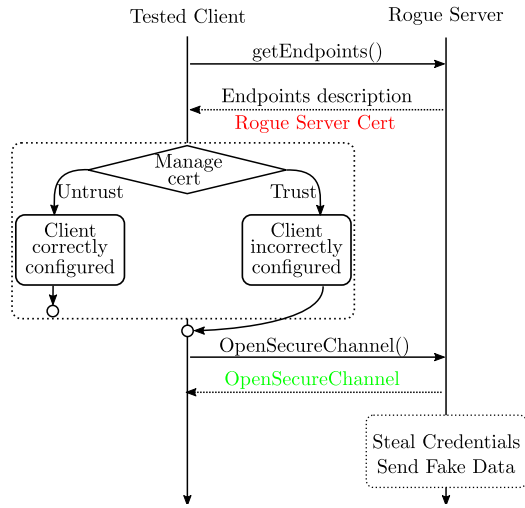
Tested Client

Rogue Server

getEndpoints()

Endpoints description

Rogue Server Cert

Manage cert

Untrust

Trust

Client correctly configured

Client incorrectly configured

OpenSecureChannel()

OpenSecureChannel

Steal Credentials
Send Fake Data